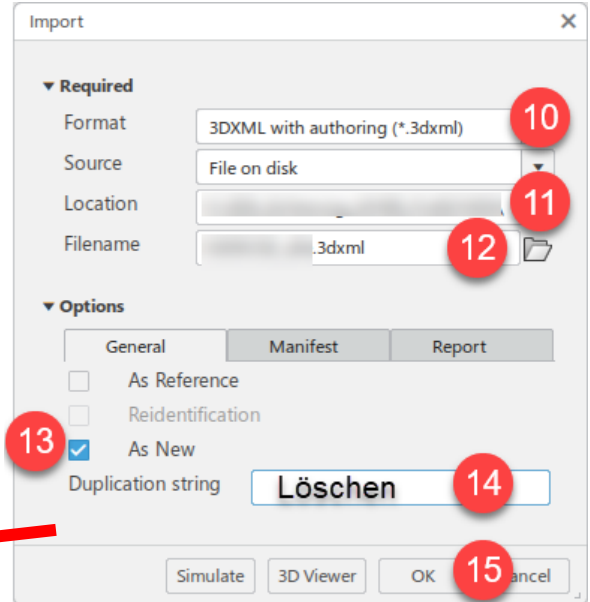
Import ×

Required
Format 3DXML with authoring (*.3dxml) 10
Source File on disk
Location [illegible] 11
Filename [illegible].3dxml 12

Options
General | Manifest | Report
As Reference
Reidentification
13 As New
Duplication string Löschen 14

Simulate 3D Viewer OK 15 ancel